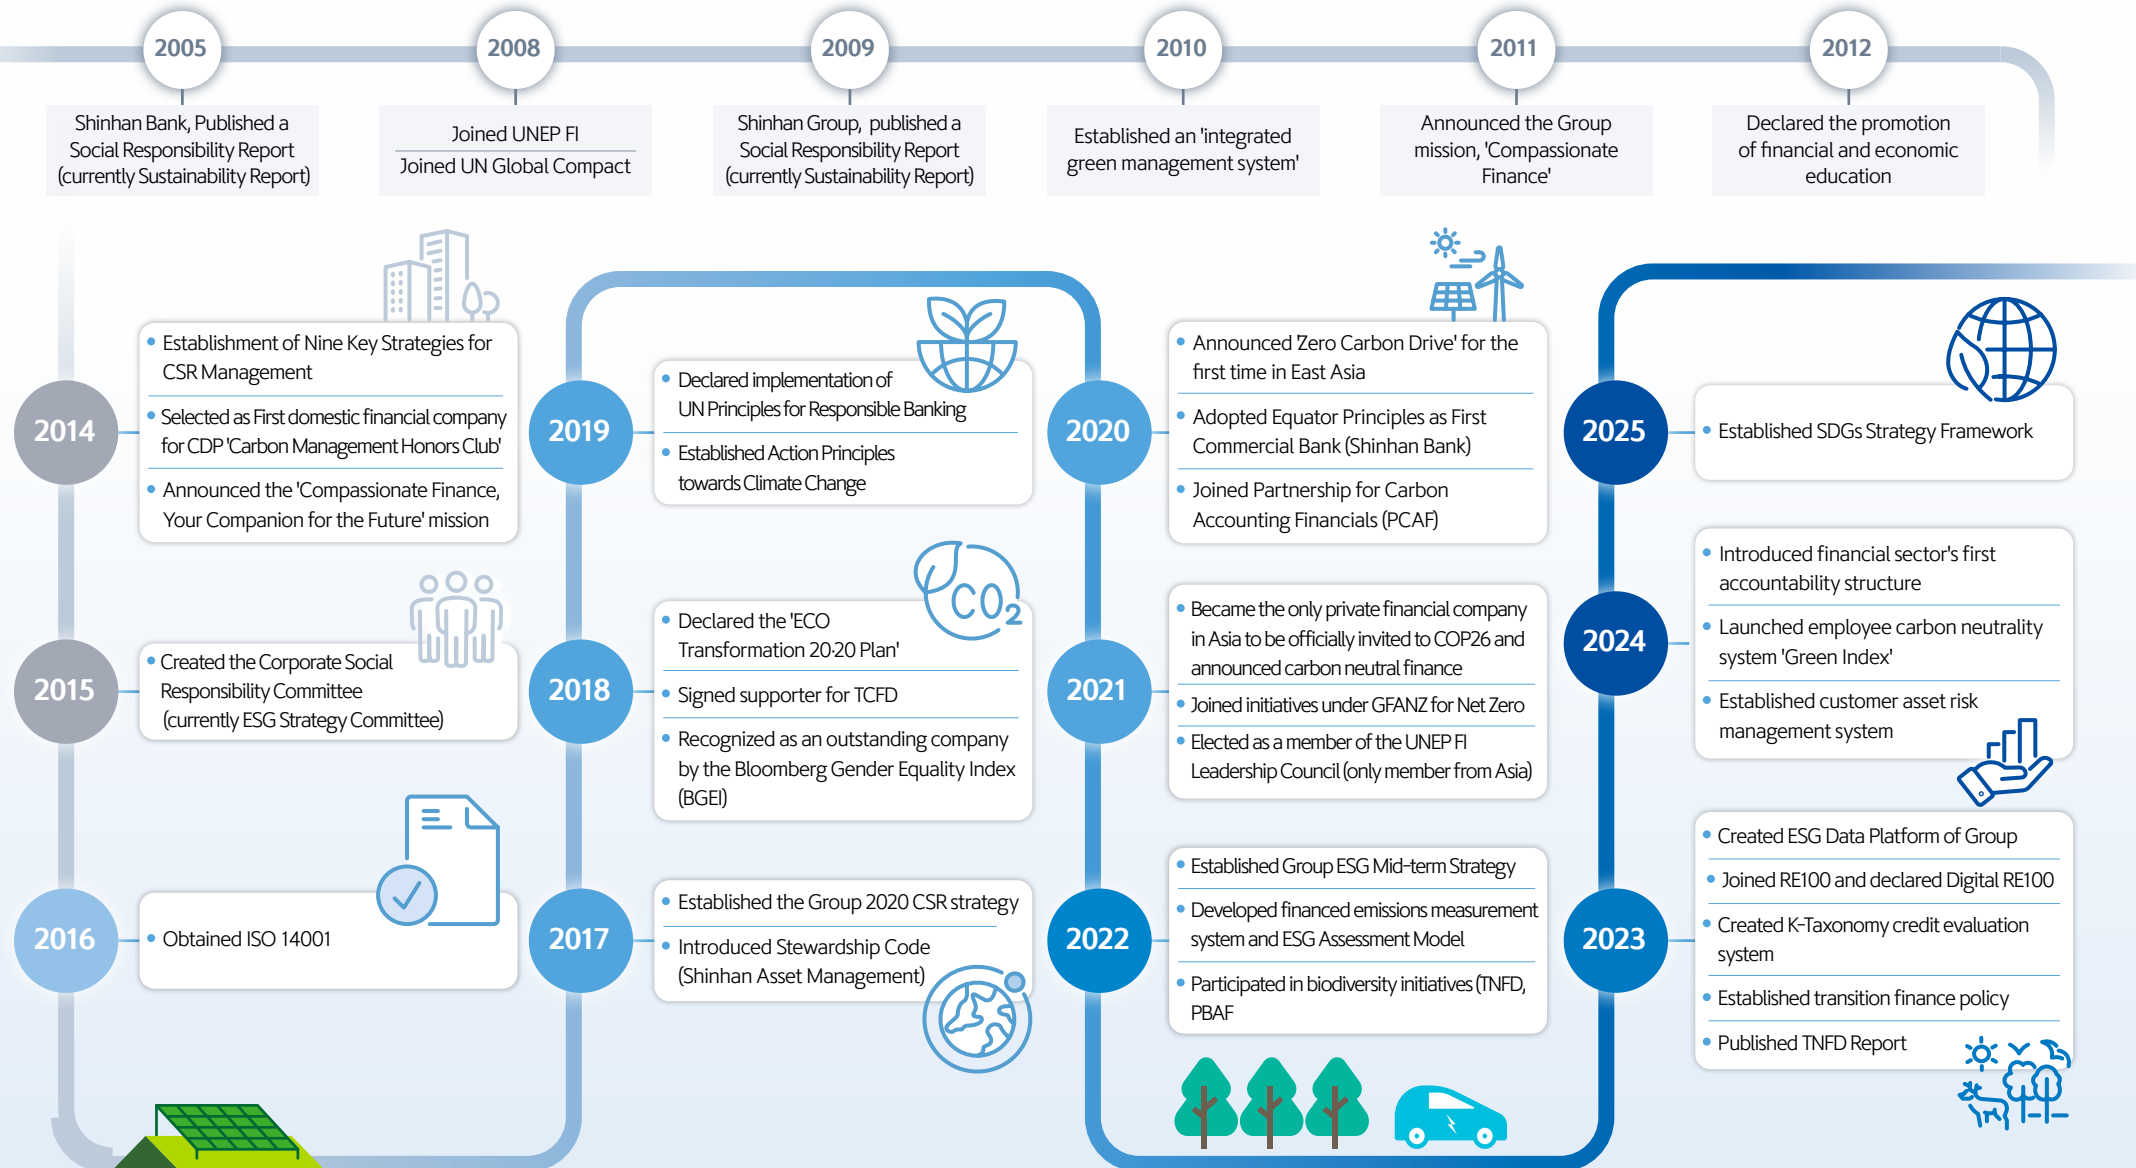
2005
Shinhan Bank, Published a Social Responsibility Report (currently Sustainability Report)

2008
Joined UNEP FI
Joined UN Global Compact

2009
Shinhan Group, published a Social Responsibility Report (currently Sustainability Report)

2010
Established an 'integrated green management system'

2011
Announced the Group mission, 'Compassionate Finance'

2012
Declared the promotion of financial and economic education

2014
• Establishment of Nine Key Strategies for CSR Management
• Selected as First domestic financial company for CDP 'Carbon Management Honors Club'
• Announced the 'Compassionate Finance, Your Companion for the Future' mission

2015
• Created the Corporate Social Responsibility Committee (currently ESG Strategy Committee)

2016
• Obtained ISO 14001

2019
• Declared implementation of UN Principles for Responsible Banking
• Established Action Principles towards Climate Change

2018
• Declared the 'ECO Transformation 20·20 Plan'
• Signed supporter for TCFD
• Recognized as an outstanding company by the Bloomberg Gender Equality Index (BGEI)

2017
• Established the Group 2020 CSR strategy
• Introduced Stewardship Code (Shinhan Asset Management)

$CO_2$

2020
• Announced 'Zero Carbon Drive' for the first time in East Asia
• Adopted Equator Principles as First Commercial Bank (Shinhan Bank)
• Joined Partnership for Carbon Accounting Financials (PCAF)

2021
• Became the only private financial company in Asia to be officially invited to COP26 and announced carbon neutral finance
• Joined initiatives under GFANZ for Net Zero
• Elected as a member of the UNEP FI Leadership Council (only member from Asia)

2022
• Established Group ESG Mid-term Strategy
• Developed financed emissions measurement system and ESG Assessment Model
• Participated in biodiversity initiatives (TNFD, PBAF

2025
• Established SDGs Strategy Framework

2024
• Introduced financial sector's first accountability structure
• Launched employee carbon neutrality system 'Green Index'
• Established customer asset risk management system

2023
• Created ESG Data Platform of Group
• Joined RE100 and declared Digital RE100
• Created K-Taxonomy credit evaluation system
• Established transition finance policy
• Published TNFD Report